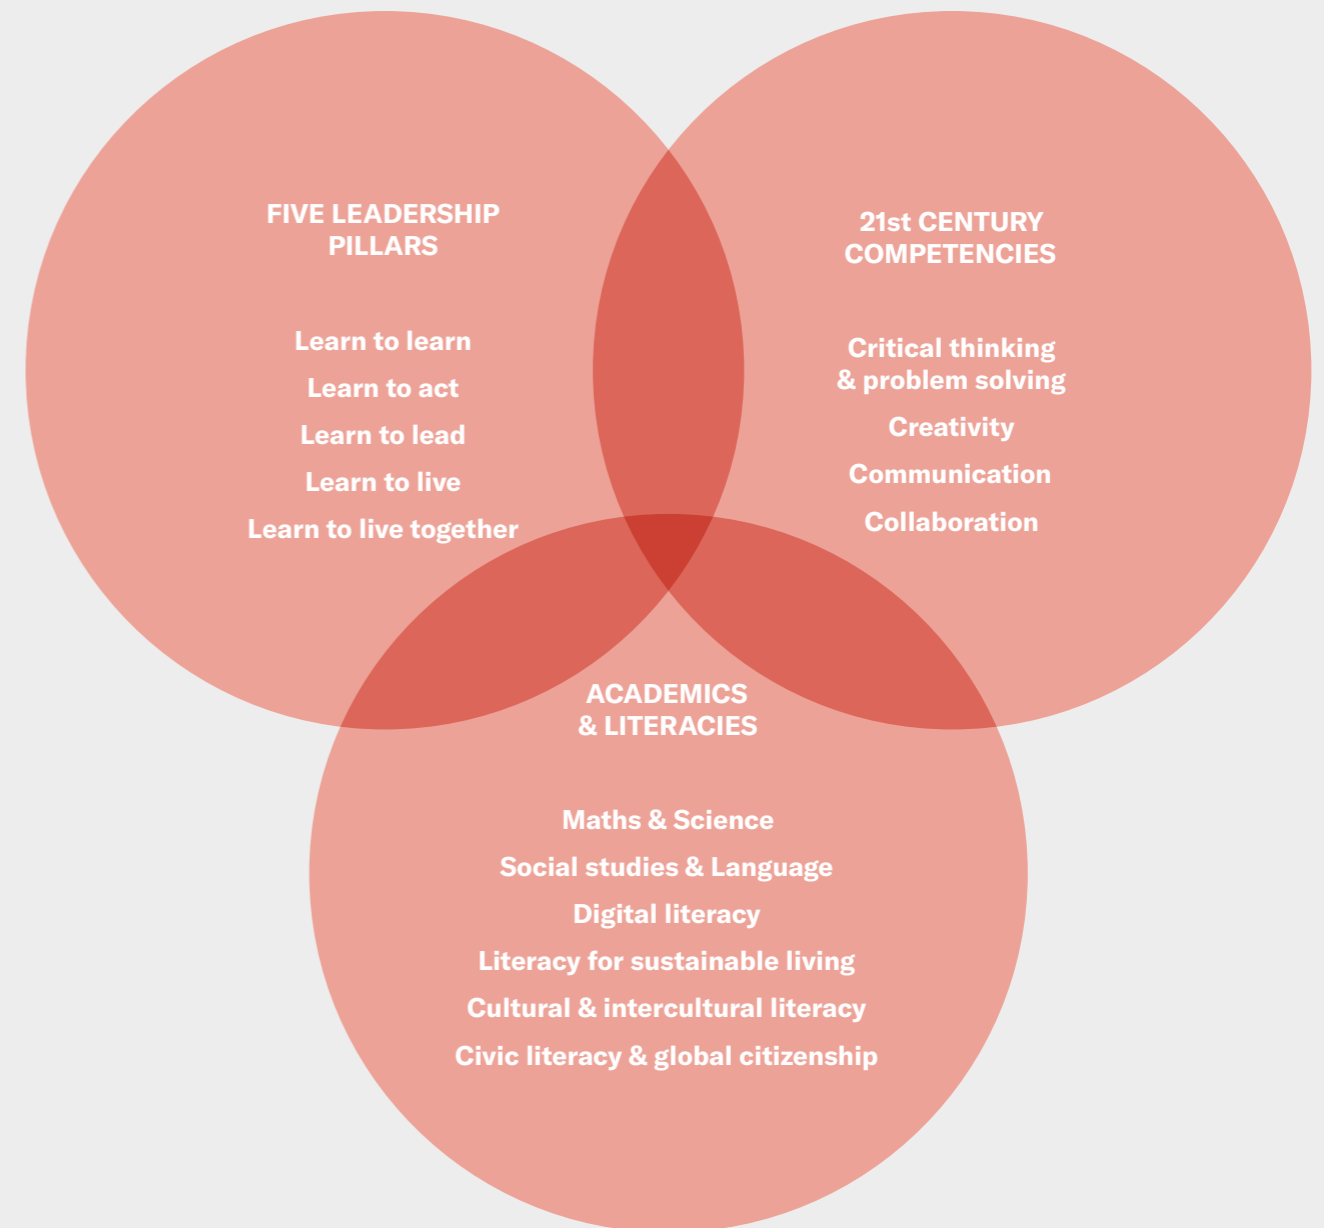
FIVE LEADERSHIP PILLARS

Learn to learn
Learn to act
Learn to lead
Learn to live
Learn to live together

21st CENTURY COMPETENCIES

Critical thinking & problem solving
Creativity
Communication
Collaboration

ACADEMICS & LITERACIES

Maths & Science
Social studies & Language
Digital literacy
Literacy for sustainable living
Cultural & intercultural literacy
Civic literacy & global citizenship